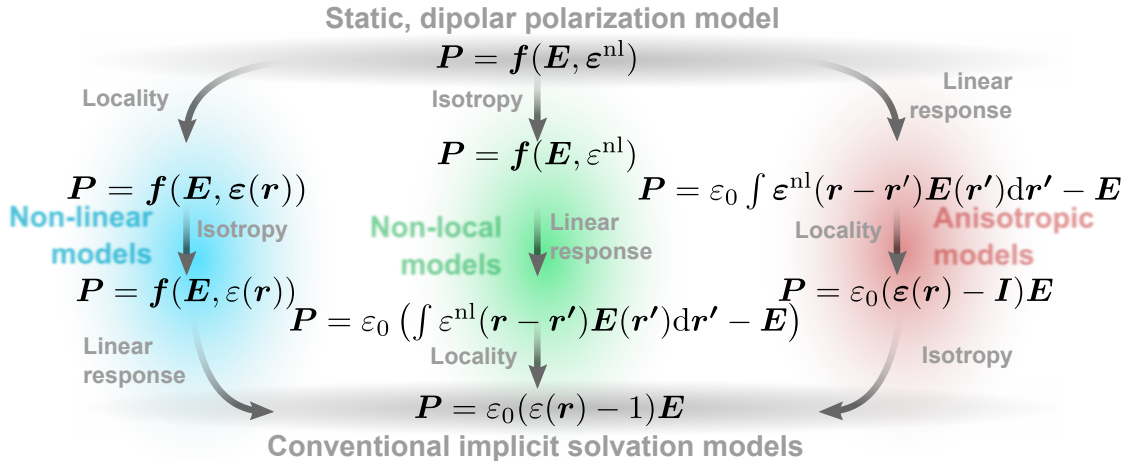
Static, dipolar polarization model

$\boldsymbol{P} = \boldsymbol{f}(\boldsymbol{E}, \boldsymbol{\varepsilon}^{\mathrm{nl}})$

Locality

Isotropy

Linear response

$\boldsymbol{P} = \boldsymbol{f}(\boldsymbol{E}, \varepsilon^{\mathrm{nl}})$

$\boldsymbol{P} = \boldsymbol{f}(\boldsymbol{E}, \boldsymbol{\varepsilon}(\boldsymbol{r}))$

$\boldsymbol{P} = \varepsilon_0 \int \boldsymbol{\varepsilon}^{\mathrm{nl}}(\boldsymbol{r}-\boldsymbol{r'})\boldsymbol{E}(\boldsymbol{r'})\mathrm{d}\boldsymbol{r'} - \boldsymbol{E}$

Non-linear models

Isotropy

Non-local models

Linear response

Locality

Anisotropic models

$\boldsymbol{P} = \boldsymbol{f}(\boldsymbol{E}, \varepsilon(\boldsymbol{r}))$

$\boldsymbol{P} = \varepsilon_0(\boldsymbol{\varepsilon}(\boldsymbol{r}) - \boldsymbol{I})\boldsymbol{E}$

$\boldsymbol{P} = \varepsilon_0 \left(\int \varepsilon^{\mathrm{nl}}(\boldsymbol{r}-\boldsymbol{r'})\boldsymbol{E}(\boldsymbol{r'})\mathrm{d}\boldsymbol{r'} - \boldsymbol{E}\right)$

Linear response

Locality

Isotropy

$\boldsymbol{P} = \varepsilon_0(\varepsilon(\boldsymbol{r}) - 1)\boldsymbol{E}$

Conventional implicit solvation models